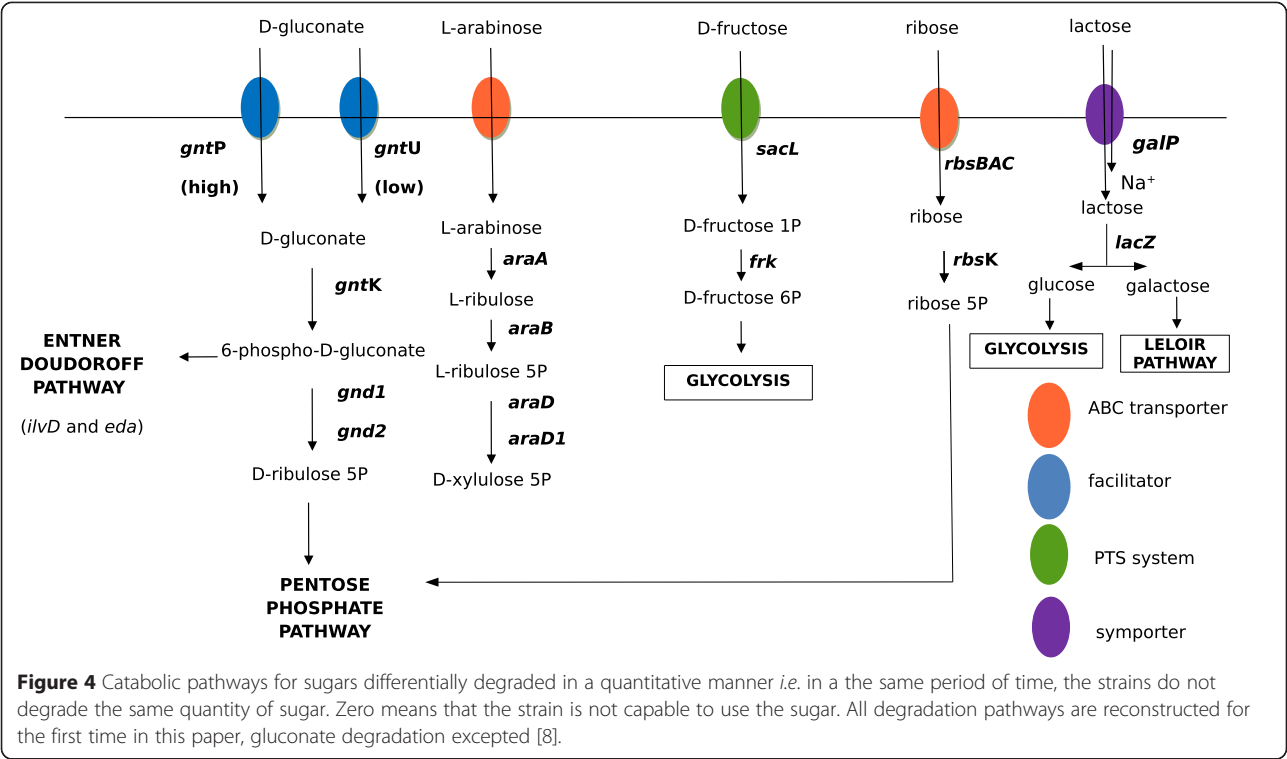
D-gluconate

L-arabinose

D-fructose

ribose

lactose

gntP

(high)

gntU

(low)

sacL

rbsBAC

galP

Na⁺

D-gluconate

L-arabinose

D-fructose 1P

ribose

lactose

gntK

araA

frk

rbsK

lacZ

L-ribulose

D-fructose 6P

ribose 5P

glucose

galactose

ENTNER DOUDOROFF PATHWAY

(ilvD and eda)

6-phospho-D-gluconate

araB

GLYCOLYSIS

LELOIR PATHWAY

L-ribulose 5P

GLYCOLYSIS

gnd1

gnd2

araD

araD1

ABC transporter

D-ribulose 5P

D-xylulose 5P

facilitator

PTS system

PENTOSE PHOSPHATE PATHWAY

symporter

**Figure 4** Catabolic pathways for sugars differentially degraded in a quantitative manner *i.e.* in a the same period of time, the strains do not degrade the same quantity of sugar. Zero means that the strain is not capable to use the sugar. All degradation pathways are reconstructed for the first time in this paper, gluconate degradation excepted [8].